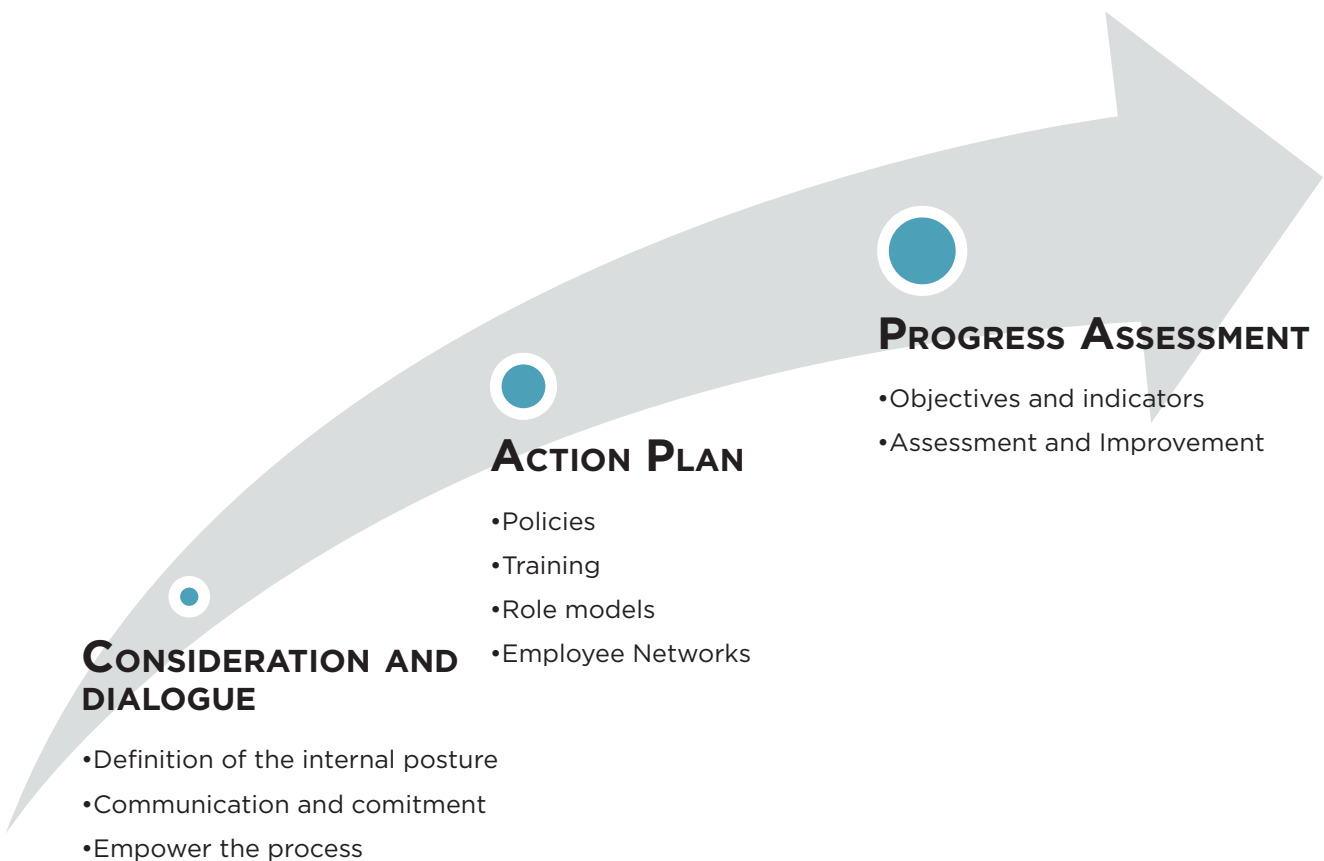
Progress Assessment

•Objectives and indicators
•Assessment and Improvement

Action Plan

•Policies
•Training
•Role models
•Employee Networks

Consideration and dialogue

•Definition of the internal posture
•Communication and comitment
•Empower the process